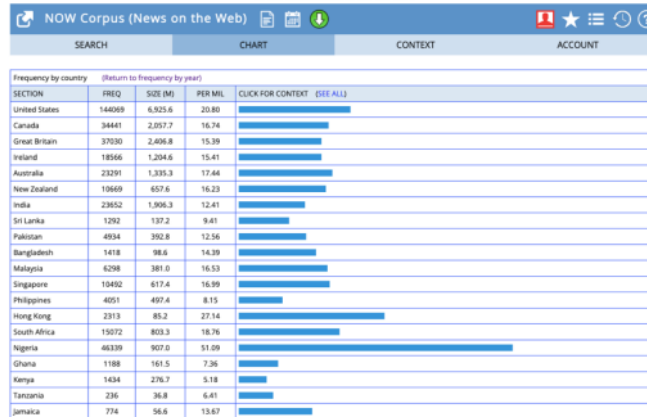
NOW Corpus (News on the Web)

SEARCH | CHART | CONTEXT | ACCOUNT

Frequency by country (Return to frequency by year)

| SECTION | FREQ | SIZE (M) | PER MIL | CLICK FOR CONTEXT (SEE ALL) |
|---|---|---|---|---|
| United States | 144069 | 6,925.6 | 20.80 | |
| Canada | 34441 | 2,057.7 | 16.74 | |
| Great Britain | 37030 | 2,406.8 | 15.39 | |
| Ireland | 18566 | 1,204.6 | 15.41 | |
| Australia | 23291 | 1,335.3 | 17.44 | |
| New Zealand | 10669 | 657.6 | 16.23 | |
| India | 23652 | 1,906.3 | 12.41 | |
| Sri Lanka | 1292 | 137.2 | 9.41 | |
| Pakistan | 4934 | 392.8 | 12.56 | |
| Bangladesh | 1418 | 98.6 | 14.39 | |
| Malaysia | 6298 | 381.0 | 16.53 | |
| Singapore | 10492 | 617.4 | 16.99 | |
| Philippines | 4051 | 497.4 | 8.15 | |
| Hong Kong | 2313 | 85.2 | 27.14 | |
| South Africa | 15072 | 803.3 | 18.76 | |
| Nigeria | 46339 | 907.0 | 51.09 | |
| Ghana | 1188 | 161.5 | 7.36 | |
| Kenya | 1434 | 276.7 | 5.18 | |
| Tanzania | 236 | 36.8 | 6.41 | |
| Jamaica | 774 | 56.6 | 13.67 | |